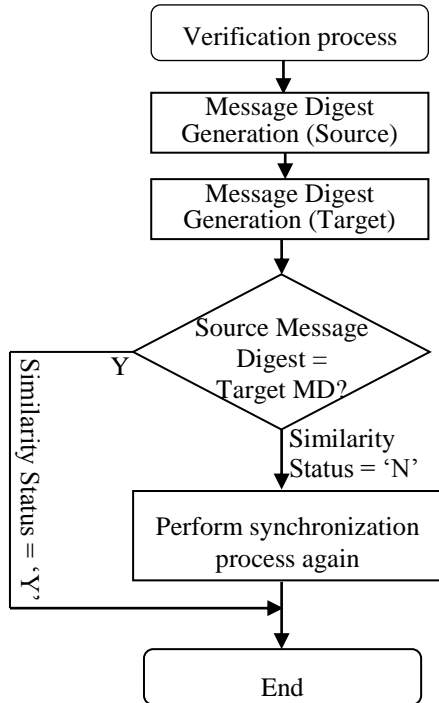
Verification process

Message Digest Generation (Source)

Message Digest Generation (Target)

Source Message Digest = Target MD?

Y

Similarity Status = 'Y'

Similarity Status = 'N'

Perform synchronization process again

End